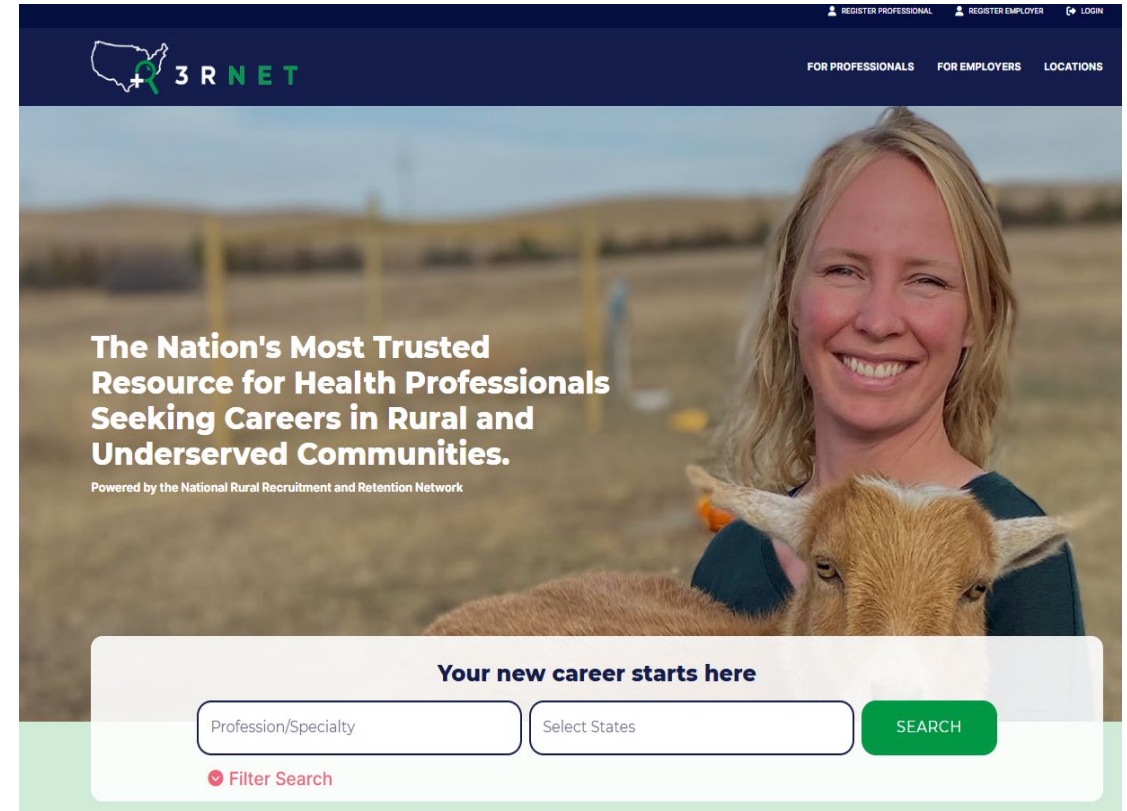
REGISTER PROFESSIONAL REGISTER EMPLOYER LOGIN

3RNET

FOR PROFESSIONALS FOR EMPLOYERS LOCATIONS

The Nation's Most Trusted Resource for Health Professionals Seeking Careers in Rural and Underserved Communities.

Powered by the National Rural Recruitment and Retention Network

Your new career starts here

Profession/Specialty

Select States

SEARCH

Filter Search